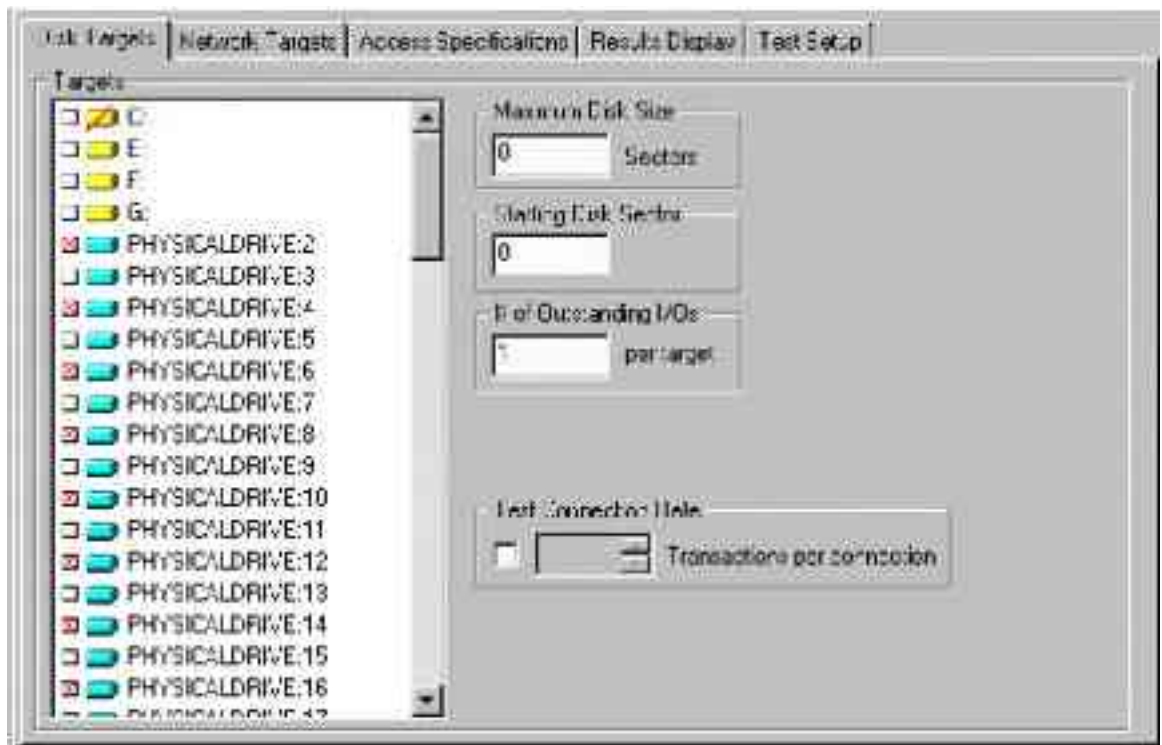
Disk Targets | Network Targets | Access Specifications | Results Display | Test Setup

Targets

C:
E:
F:
G:
PHYSICALDRIVE:2
PHYSICALDRIVE:3
PHYSICALDRIVE:4
PHYSICALDRIVE:5
PHYSICALDRIVE:6
PHYSICALDRIVE:7
PHYSICALDRIVE:8
PHYSICALDRIVE:9
PHYSICALDRIVE:10
PHYSICALDRIVE:11
PHYSICALDRIVE:12
PHYSICALDRIVE:13
PHYSICALDRIVE:14
PHYSICALDRIVE:15
PHYSICALDRIVE:16
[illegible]

Maximum Disk Size
0 Sectors

Starting Disk Sector
0

# of Outstanding I/Os
1 per target

Test Connection Rate
Transactions per connection